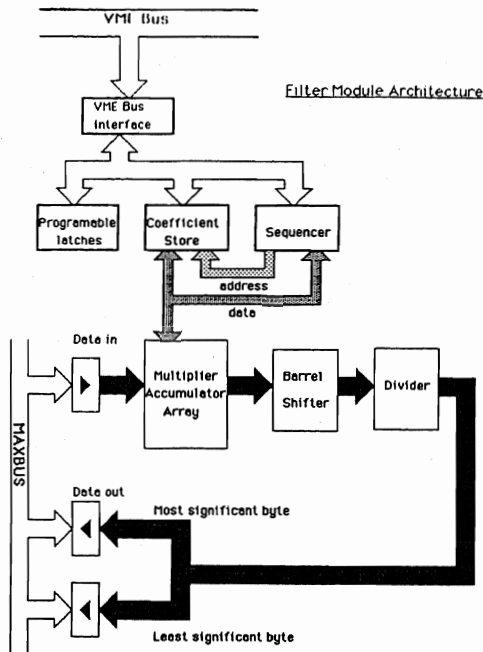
VMI Bus

Filter Module Architecture

VME Bus interface

Programable latches

Coefficient Store

Sequencer

address

data

Data in

Multiplier Accumulator Array

Barrel Shifter

Divider

MAXBUS

Data out

Most significant byte

Least significant byte